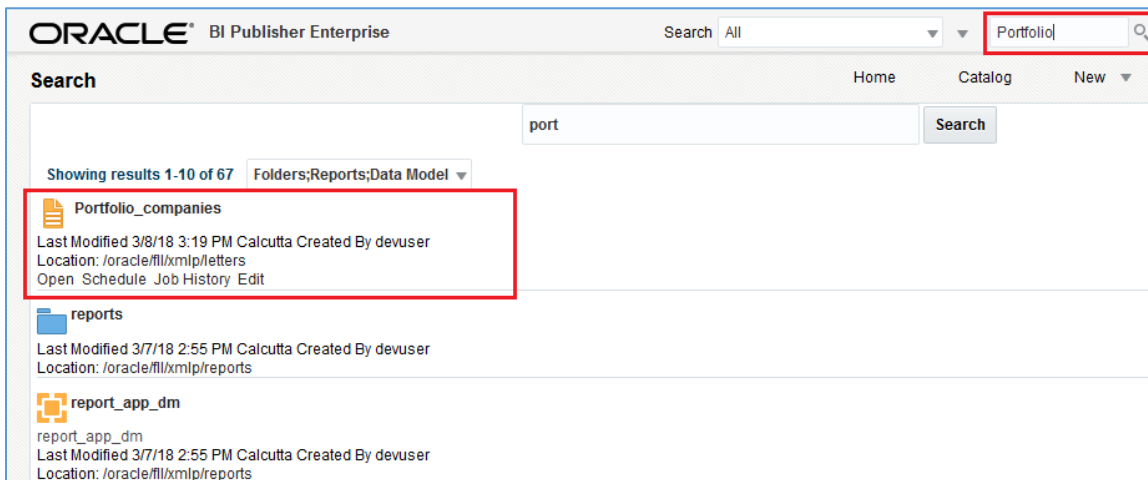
ORACLE® BI Publisher Enterprise

Search All

Portfolio

Search

Home Catalog New

port

Search

Showing results 1-10 of 67 Folders;Reports;Data Model

Portfolio_companies

Last Modified 3/8/18 3:19 PM Calcutta Created By devuser
Location: /oracle/fll/xmlp/letters
Open Schedule Job History Edit

reports

Last Modified 3/7/18 2:55 PM Calcutta Created By devuser
Location: /oracle/fll/xmlp/reports

report_app_dm

report_app_dm
Last Modified 3/7/18 2:55 PM Calcutta Created By devuser
Location: /oracle/fll/xmlp/reports